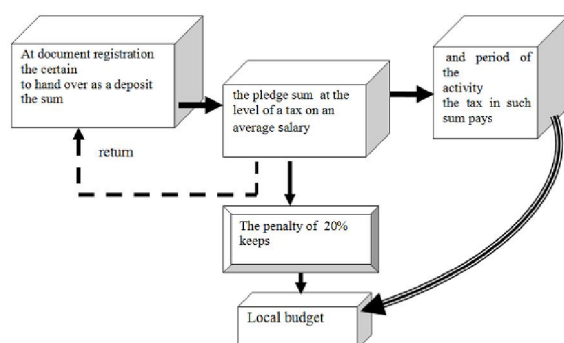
At document registration the certain to hand over as a deposit the sum

the pledge sum at the level of a tax on an average salary

and period of the activity the tax in such sum pays

return

The penalty of 20% keeps

Local budget